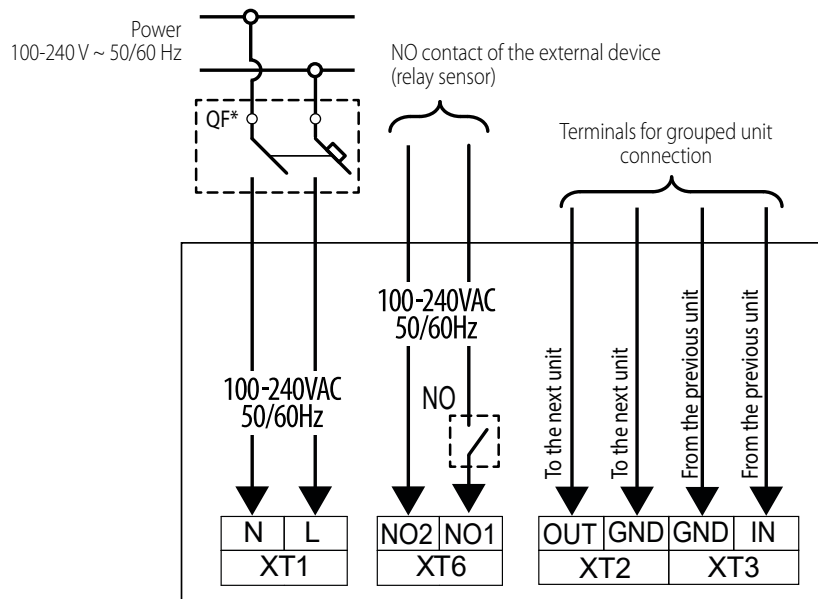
Power
100-240 V ~ 50/60 Hz

NO contact of the external device (relay sensor)

Terminals for grouped unit connection

QF*

100-240VAC
50/60Hz

100-240VAC
50/60Hz

NO

To the next unit

To the next unit

From the previous unit

From the previous unit

| N | L |
|---|---|
| XT1 | |

| NO2 | NO1 |
|---|---|
| XT6 | |

| OUT | GND | GND | IN |
|---|---|---|---|
| XT2 | | XT3 | |